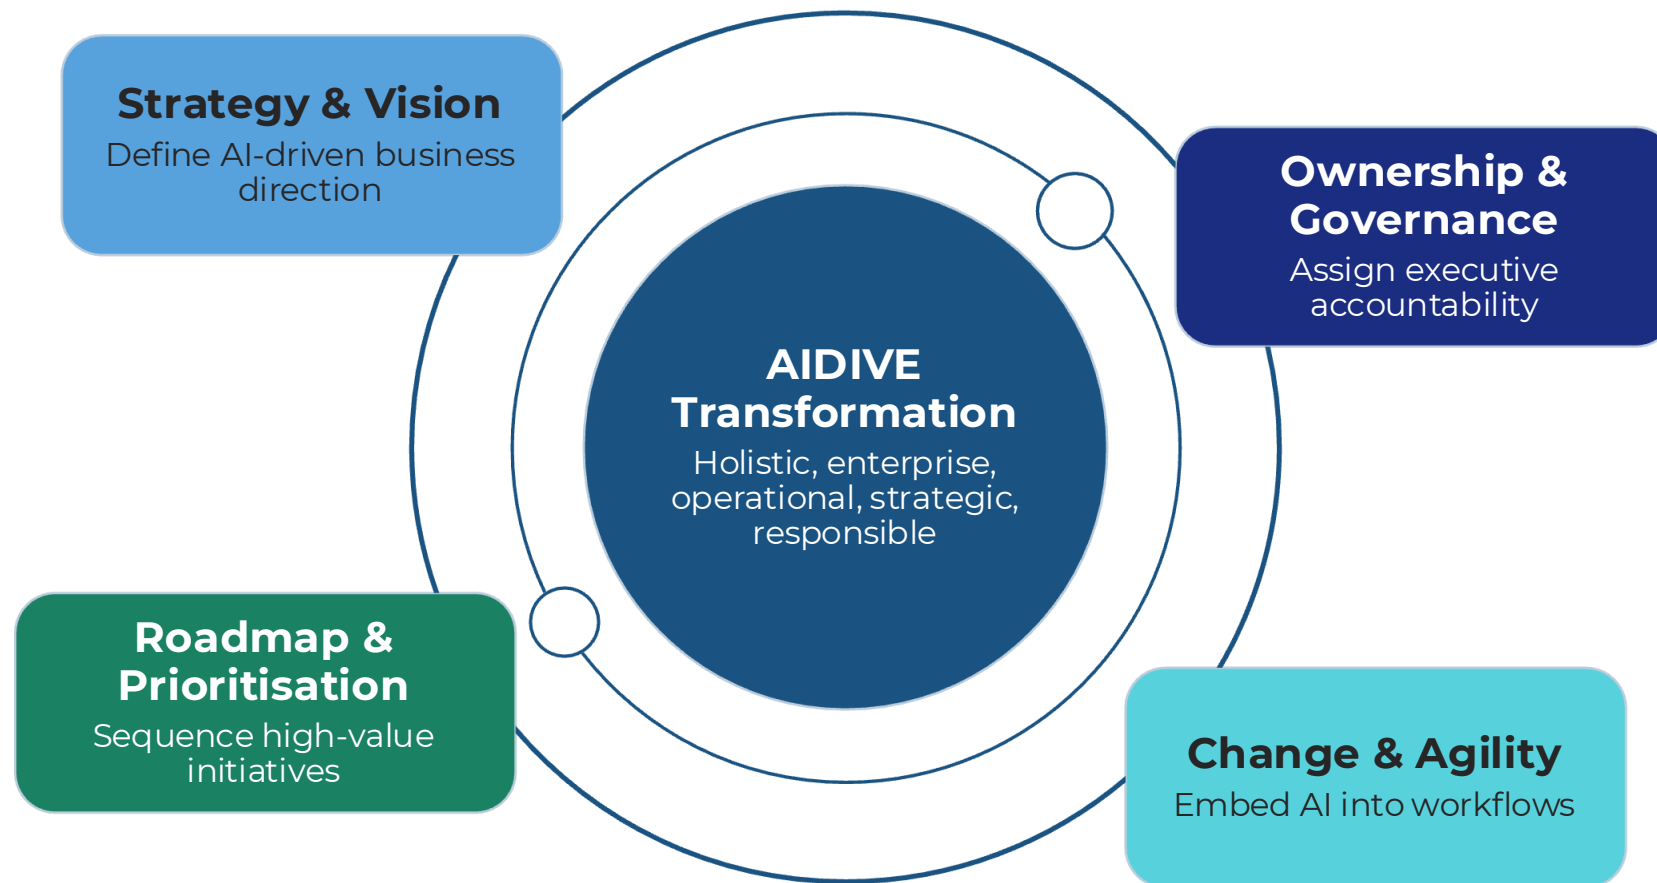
Strategy & Vision
Define AI-driven business direction

Ownership & Governance
Assign executive accountability

AIDIVE Transformation
Holistic, enterprise, operational, strategic, responsible

Roadmap & Prioritisation
Sequence high-value initiatives

Change & Agility
Embed AI into workflows